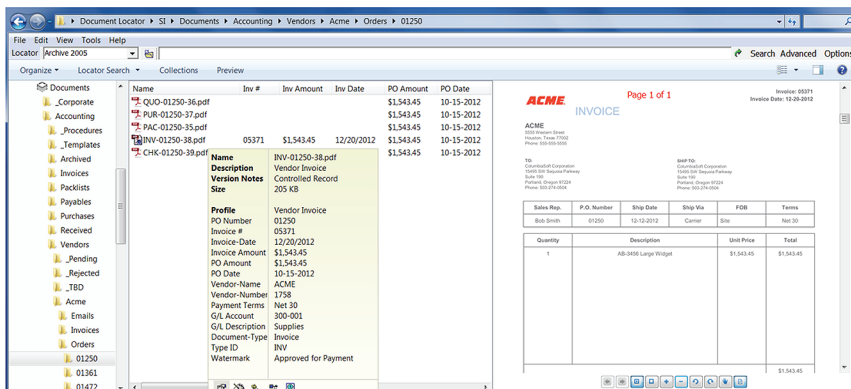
Document Locator › SI › Documents › Accounting › Vendors › Acme › Orders › 01250

File Edit View Tools Help

Locator Archive 2005

Search Advanced Options

Organize Locator Search Collections Preview

Documents
_Corporate
Accounting
_Procedures
_Templates
Archived
Invoices
Packlists
Payables
Purchases
Received
Vendors
_Pending
_Rejected
_TBD
Acme
Emails
Invoices
Orders
01250
01361
01472

| Name | Inv # | Inv Amount | Inv Date | PO Amount | PO Date |
|---|---|---|---|---|---|
| QUO-01250-36.pdf | | | | $1,543.45 | 10-15-2012 |
| PUR-01250-37.pdf | | | | $1,543.45 | 10-15-2012 |
| PAC-01250-35.pdf | | | | $1,543.45 | 10-15-2012 |
| INV-01250-38.pdf | 05371 | $1,543.45 | 12/20/2012 | $1,543.45 | 10-15-2012 |
| CHK-01250-39.pdf | | | | $1,543.45 | 10-15-2012 |

Name INV-01250-38.pdf
Description Vendor Invoice
Version Notes Controlled Record
Size 205 KB

Profile Vendor Invoice
PO Number 01250
Invoice # 05371
Invoice-Date 12/20/2012
Invoice Amount $1,543.45
PO Amount $1,543.45
PO Date 10-15-2012
Vendor-Name ACME
Vendor-Number 1758
Payment Terms Net 30
G/L Account 300-001
G/L Description Supplies
Document-Type Invoice
Type ID INV
Watermark Approved for Payment

ACME INVOICE Page 1 of 1
Invoice: 05371
Invoice Date: 12-20-2012

ACME
5555 Western Street
Houston, Texas 77002
Phone: 555-555-5555

TO:
ColumbiaSoft Corporation
10455 SW Sequoia Parkway
Suite 100
Portland, Oregon 97224
Phone: 503-274-0504

SHIP TO:
ColumbiaSoft Corporation
10455 SW Sequoia Parkway
Suite 100
Portland, Oregon 97224
Phone: 503-274-0504

| Sales Rep. | P.O. Number | Ship Date | Ship Via | FOB | Terms |
|---|---|---|---|---|---|
| Bob Smith | 01250 | 12-12-2012 | Carrier | Site | Net 30 |

| Quantity | Description | Unit Price | Total |
|---|---|---|---|
| 1 | AB-3456 Large Widget | $1,543.45 | $1,543.45 |